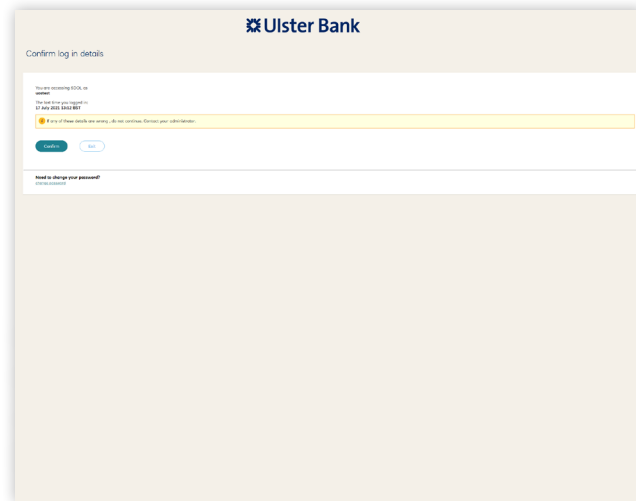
Ulster Bank

Confirm log in details

You are accessing IOOL as
contact

The last time you logged in
17 July 2021 13:02 BST

If any of these details are wrong, do not continue. Contact your administrator.

Confirm

Exit

Need to change your password?
Change password